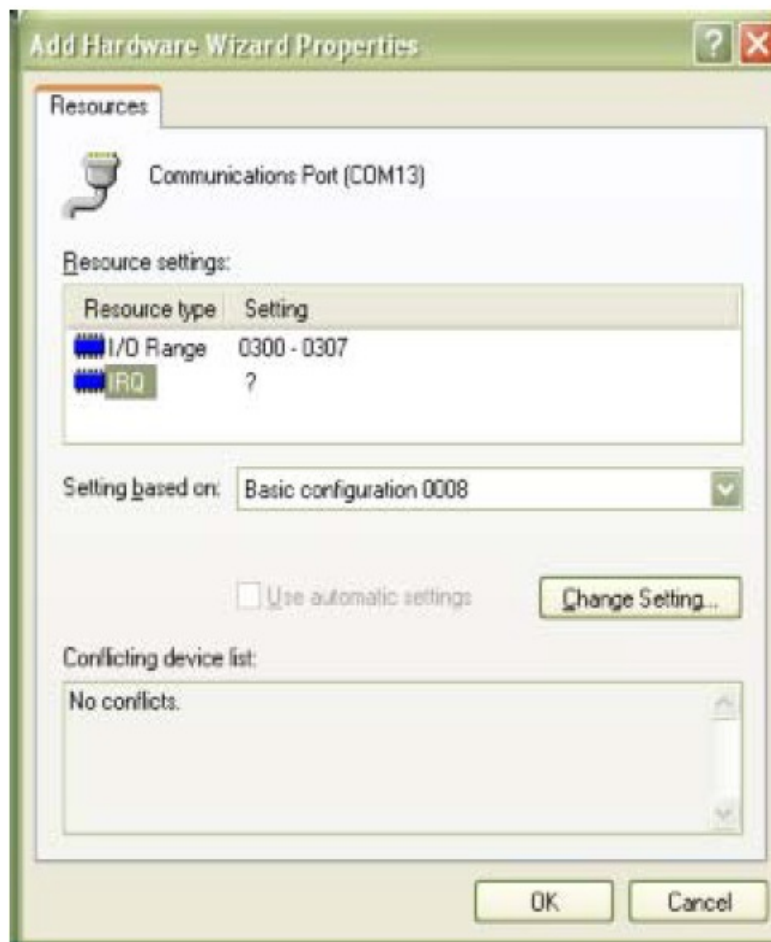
Add Hardware Wizard Properties

?

Resources

Communications Port (COM13)

Resource settings:

| Resource type | Setting |
|---|---|
| I/O Range | 0300 - 0307 |
| IRQ | ? |

Setting based on: Basic configuration 0008

Use automatic settings

Change Setting...

Conflicting device list:

No conflicts.

OK

Cancel